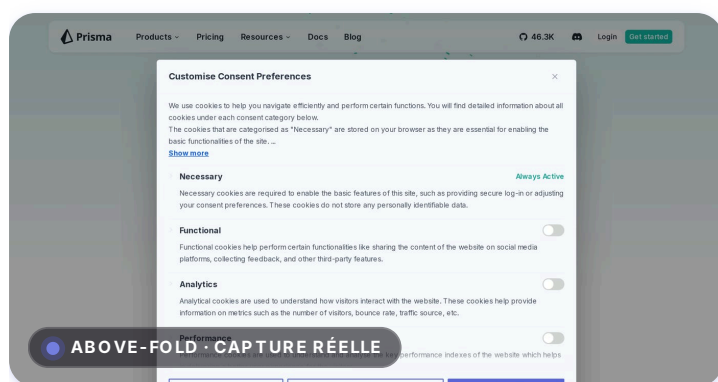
Prisma Products Pricing Resources Docs Blog 46.3K Login Get started

Customise Consent Preferences

×

We use cookies to help you navigate efficiently and perform certain functions. You will find detailed information about all cookies under each consent category below.

The cookies that are categorised as "Necessary" are stored on your browser as they are essential for enabling the basic functionalities of the site. ...

Show more

Necessary

Always Active

Necessary cookies are required to enable the basic features of this site, such as providing secure log-in or adjusting your consent preferences. These cookies do not store any personally identifiable data.

Functional

Functional cookies help perform certain functionalities like sharing the content of the website on social media platforms, collecting feedback, and other third-party features.

Analytics

Analytical cookies are used to understand how visitors interact with the website. These cookies help provide information on metrics such as the number of visitors, bounce rate, traffic source, etc.

Performance

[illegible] performance indexes of the website which helps

ABOVE-FOLD · CAPTURE RÉELLE